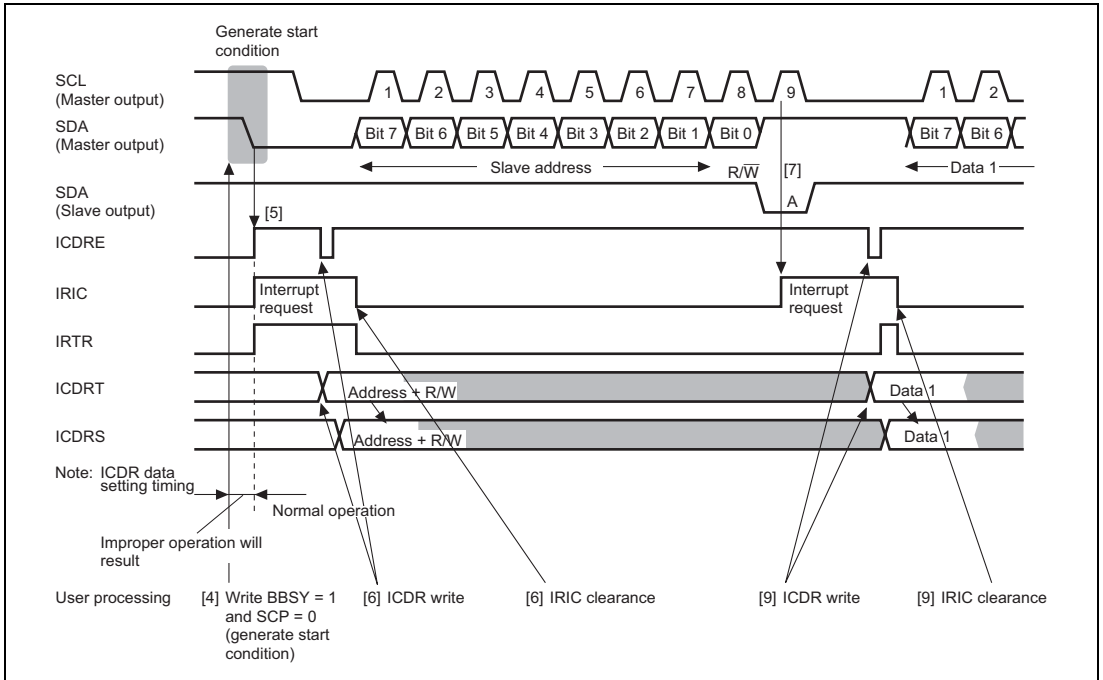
Generate start condition

SCL (Master output)
1 2 3 4 5 6 7 8 9 1 2

SDA (Master output)
Bit 7 Bit 6 Bit 5 Bit 4 Bit 3 Bit 2 Bit 1 Bit 0 Bit 7 Bit 6

Slave address
$R/\overline{W}$
[7]
Data 1

SDA (Slave output)
A
[5]

ICDRE

IRIC
Interrupt request
Interrupt request

IRTR

ICDRT
Address + R/W
Data 1

ICDRS
Address + R/W
Data 1

Note: ICDR data setting timing
Normal operation
Improper operation will result

User processing
[4] Write BBSY = 1 and SCP = 0 (generate start condition)
[6] ICDR write
[6] IRIC clearance
[9] ICDR write
[9] IRIC clearance